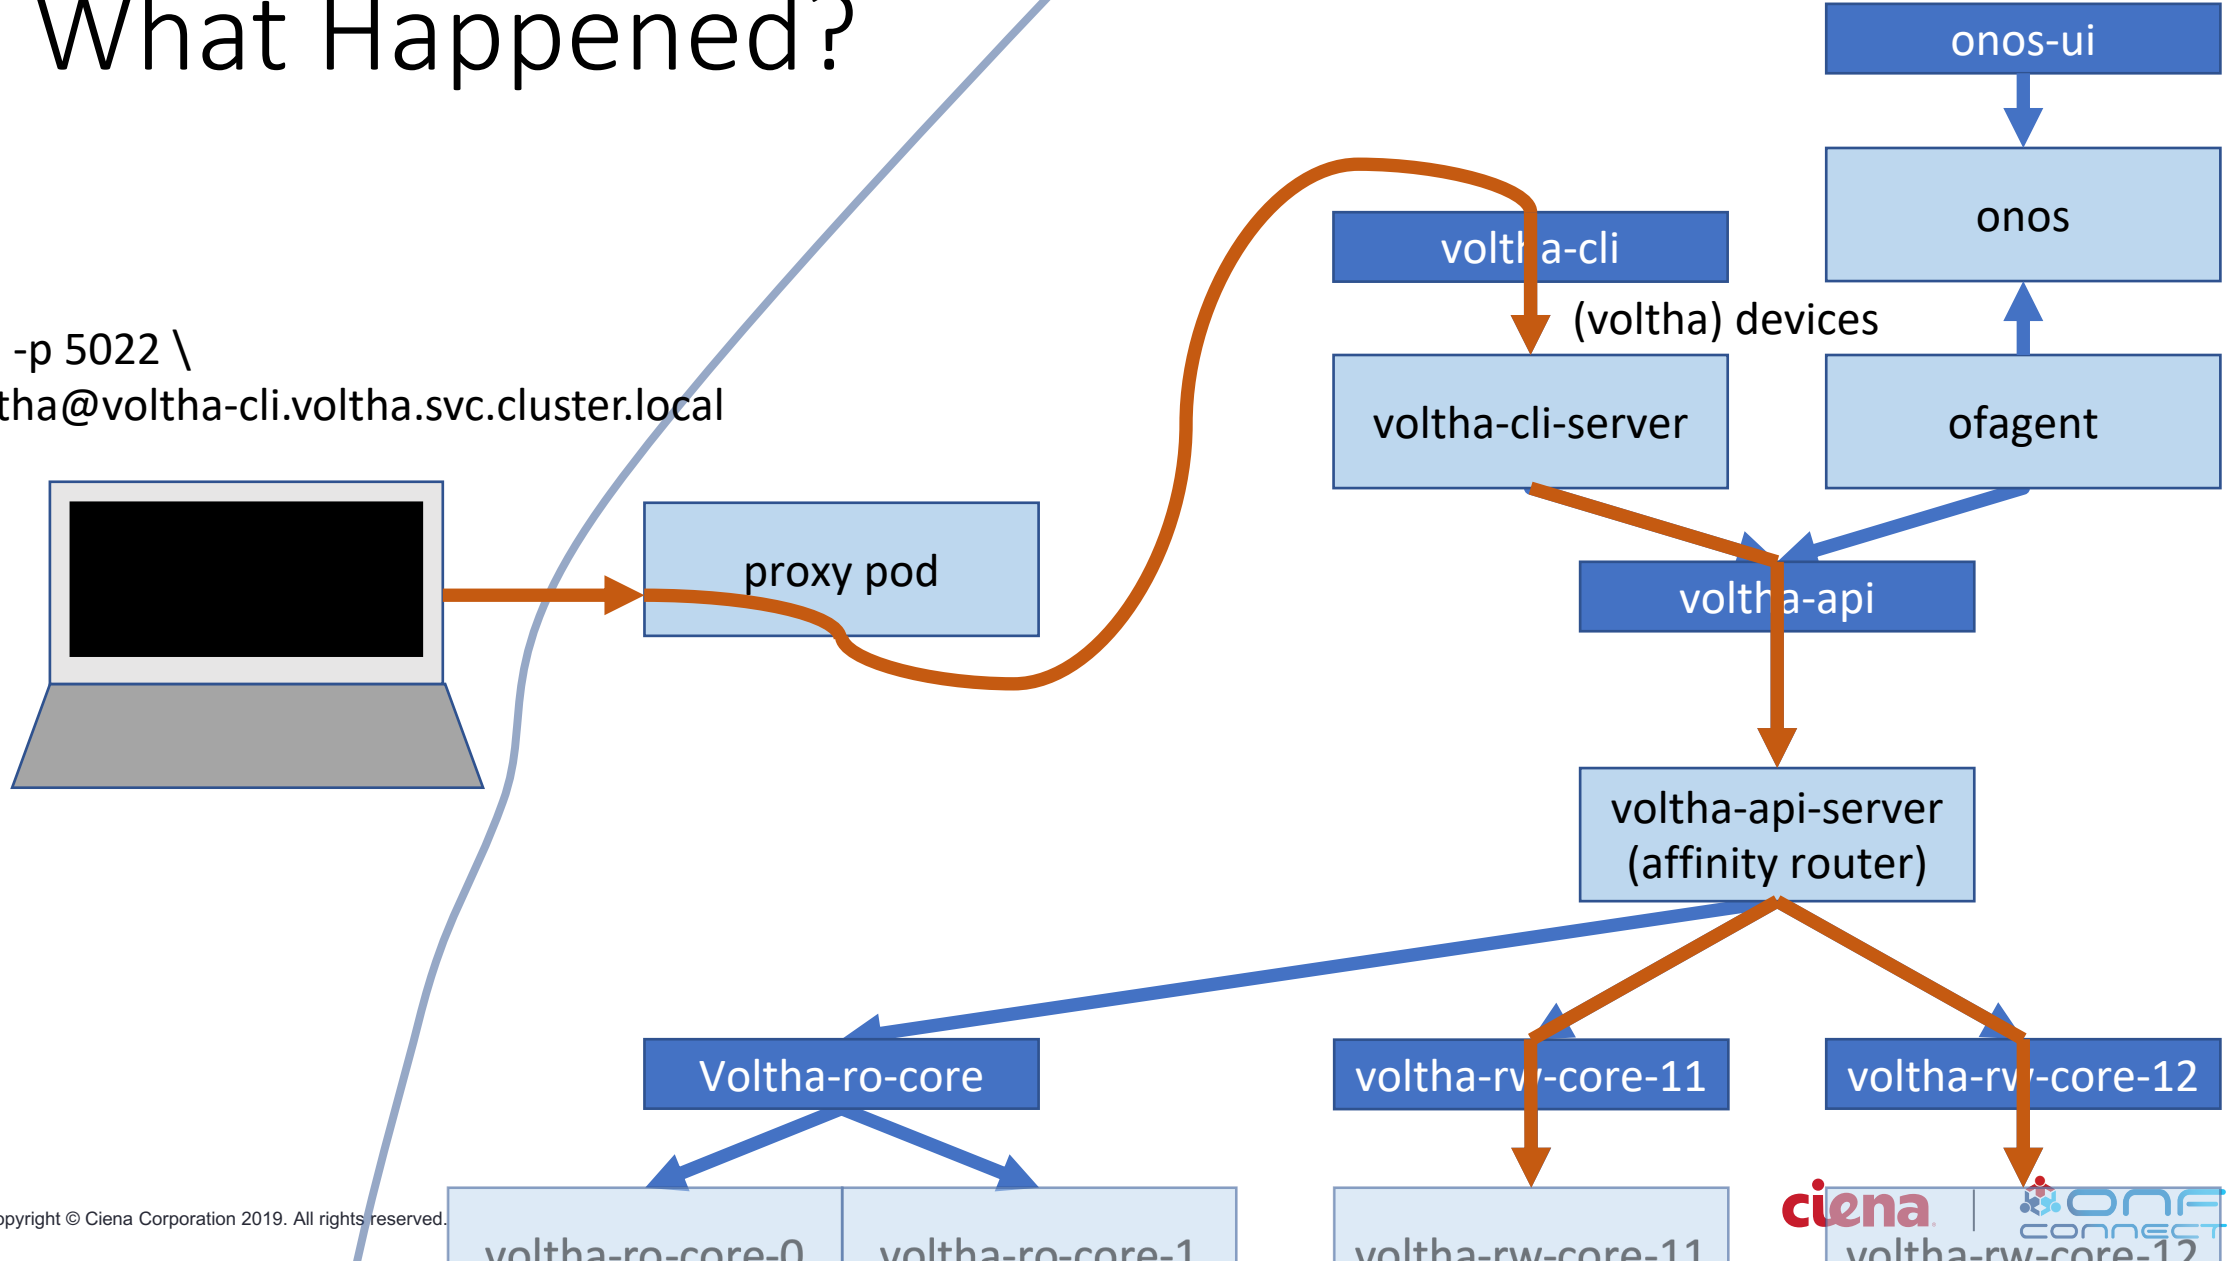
What Happened?

-p 5022 \
tha@voltha-cli.voltha.svc.cluster.local

onos-ui

onos

voltha-cli

(voltha) devices

voltha-cli-server

ofagent

proxy pod

voltha-api

voltha-api-server
(affinity router)

Voltha-ro-core

voltha-rw-core-11

voltha-rw-core-12

voltha-ro-core-0

voltha-ro-core-1

voltha-rw-core-11

voltha-rw-core-12

opyright © Ciena Corporation 2019. All rights reserved.

ciena

ONF CONNECT